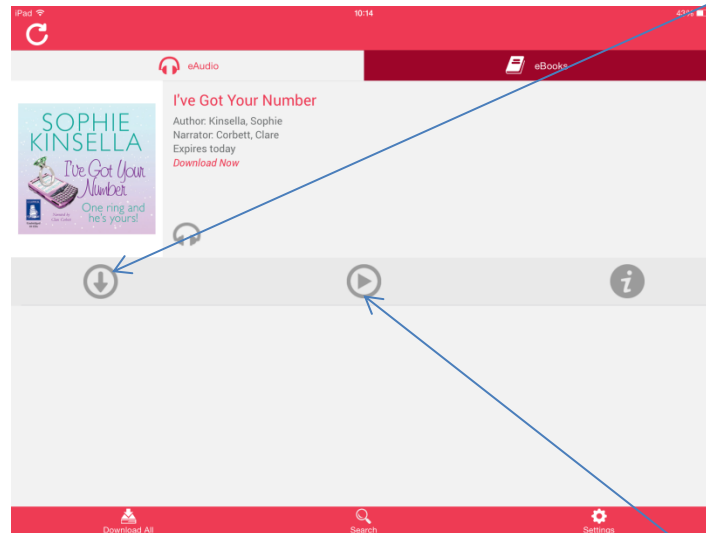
iPad

10:14

43%

eAudio

eBooks

SOPHIE KINSELLA

I've Got Your Number

One ring and he's yours!

I've Got Your Number

Author: Kinsella, Sophie

Narrator: Corbett, Clare

Expires today

Download Now

Download All

Search

Settings